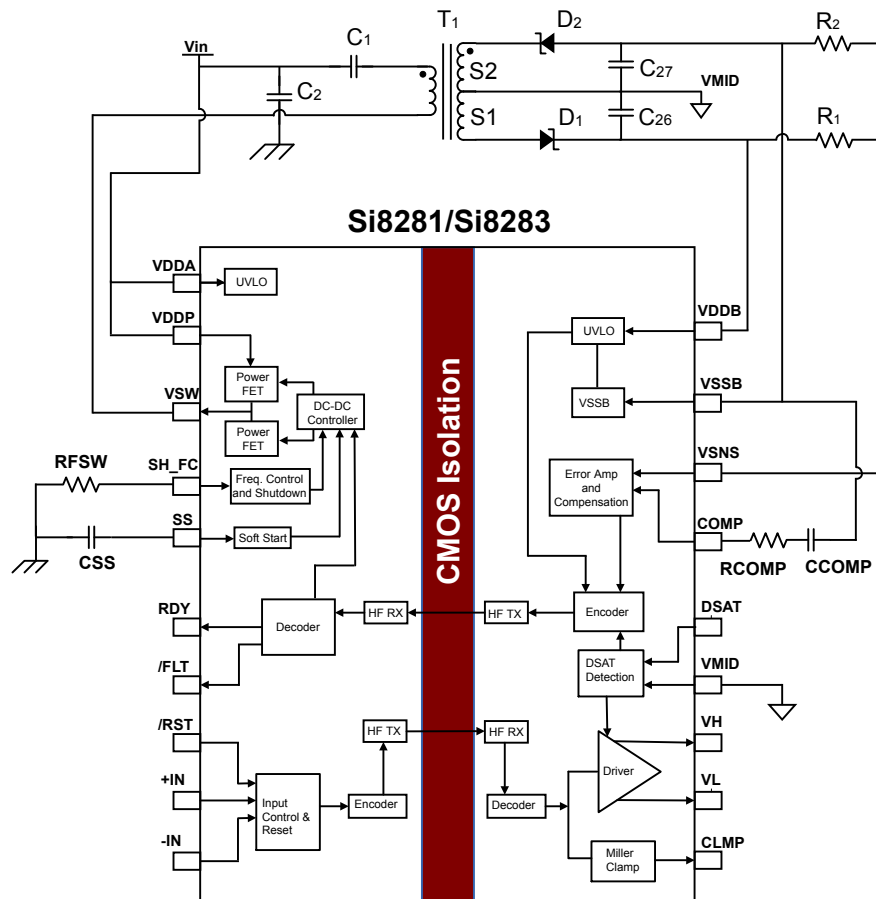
Vin
C$_1$
T$_1$
D$_2$
R$_2$
C$_2$
S2
C$_{27}$
VMID
S1
D$_1$
C$_{26}$
R$_1$

Si8281/Si8283

VDDA
UVLO
VDDP
Power FET
DC-DC Controller
VSW
Power FET
RFSW
SH_FC
Freq. Control and Shutdown
SS
Soft Start
CSS
RDY
Decoder
HF RX
/FLT
/RST
HF TX
+IN
Input Control & Reset
Encoder
-IN

CMOS Isolation

UVLO
VDDB
VSSB
VSSB
VSNS
Error Amp and Compensation
COMP
RCOMP
CCOMP
HF TX
Encoder
DSAT
DSAT Detection
VMID
HF RX
VH
Driver
VL
Decoder
Miller Clamp
CLMP